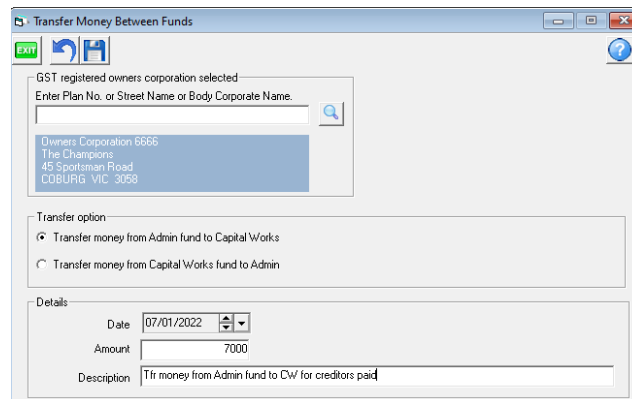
Transfer Money Between Funds

EXIT

GST registered owners corporation selected

Enter Plan No. or Street Name or Body Corporate Name.

Owners Corporation 6666
The Champions
45 Sportsman Road
COBURG VIC 3058

Transfer option

Transfer money from Admin fund to Capital Works

Transfer money from Capital Works fund to Admin

Details

Date 07/01/2022

Amount 7000

Description Tfr money from Admin fund to CW for creditors paid